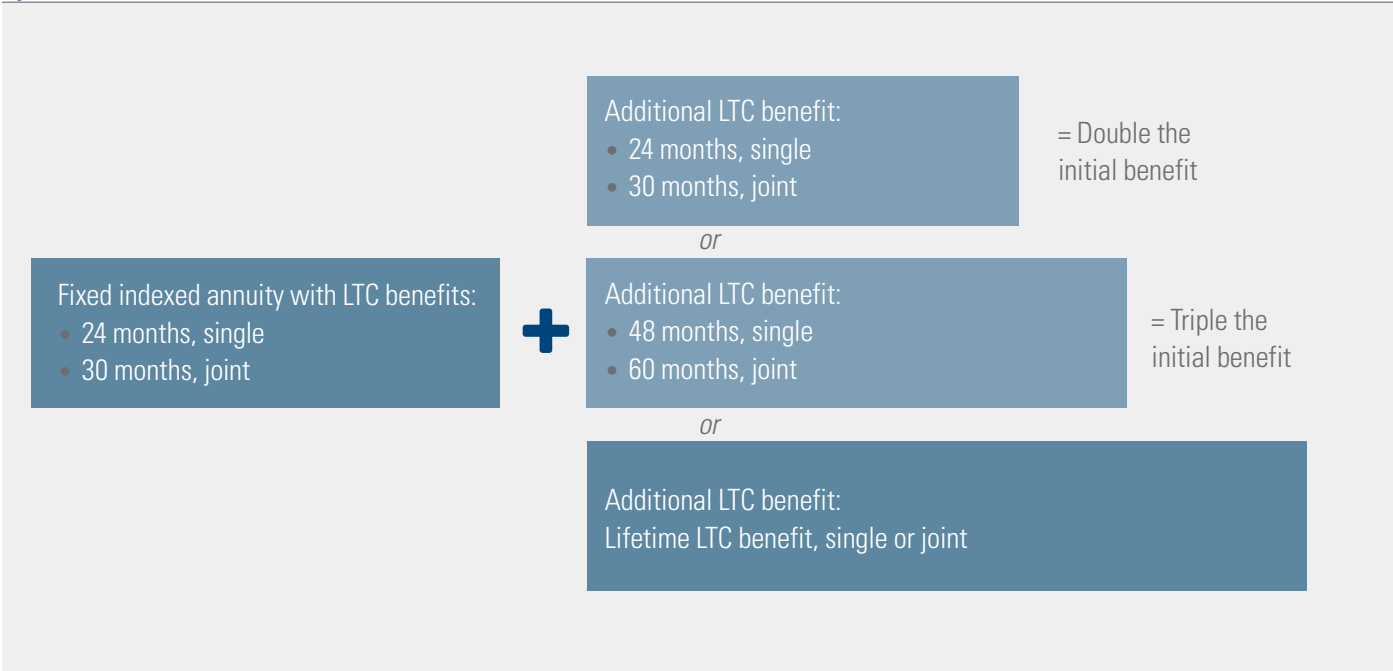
Fixed indexed annuity with LTC benefits:
• 24 months, single
• 30 months, joint

Additional LTC benefit:
• 24 months, single
• 30 months, joint

= Double the initial benefit

or

Additional LTC benefit:
• 48 months, single
• 60 months, joint

= Triple the initial benefit

or

Additional LTC benefit:
Lifetime LTC benefit, single or joint